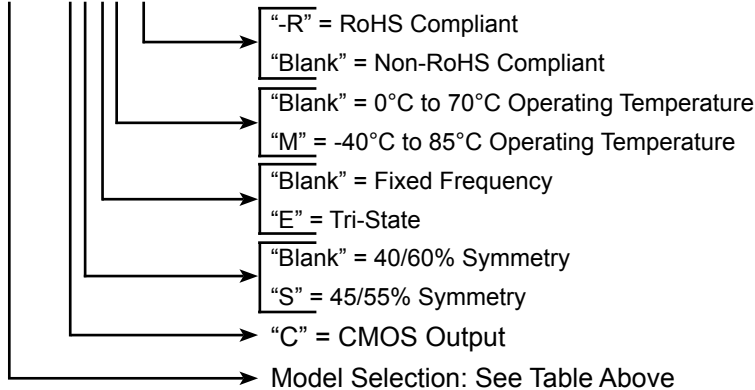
"-R" = RoHS Compliant
"Blank" = Non-RoHS Compliant
"Blank" = 0°C to 70°C Operating Temperature
"M" = -40°C to 85°C Operating Temperature
"Blank" = Fixed Frequency
"E" = Tri-State
"Blank" = 40/60% Symmetry
"S" = 45/55% Symmetry
"C" = CMOS Output
Model Selection: See Table Above